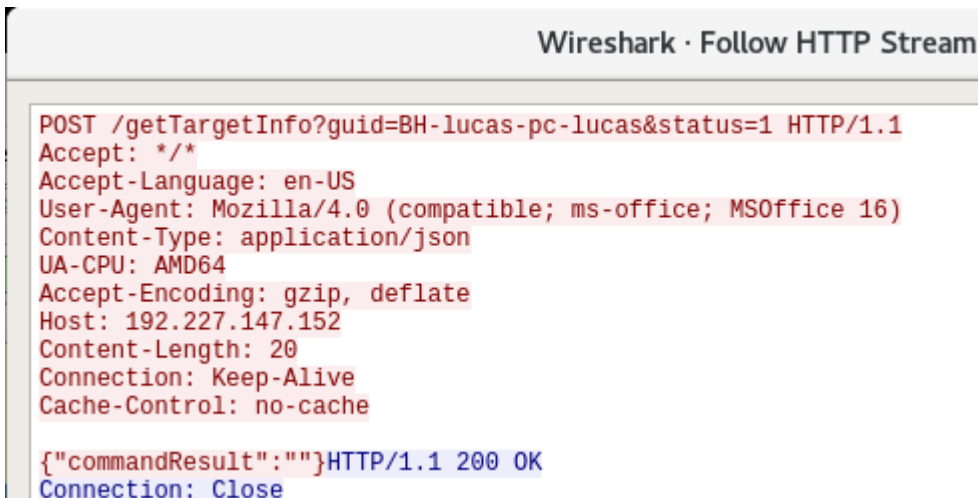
Wireshark · Follow HTTP Stream

POST /getTargetInfo?guid=BH-lucas-pc-lucas&status=1 HTTP/1.1
Accept: */*
Accept-Language: en-US
User-Agent: Mozilla/4.0 (compatible; ms-office; MSOffice 16)
Content-Type: application/json
UA-CPU: AMD64
Accept-Encoding: gzip, deflate
Host: 192.227.147.152
Content-Length: 20
Connection: Keep-Alive
Cache-Control: no-cache

{"commandResult":""}HTTP/1.1 200 OK
Connection: Close